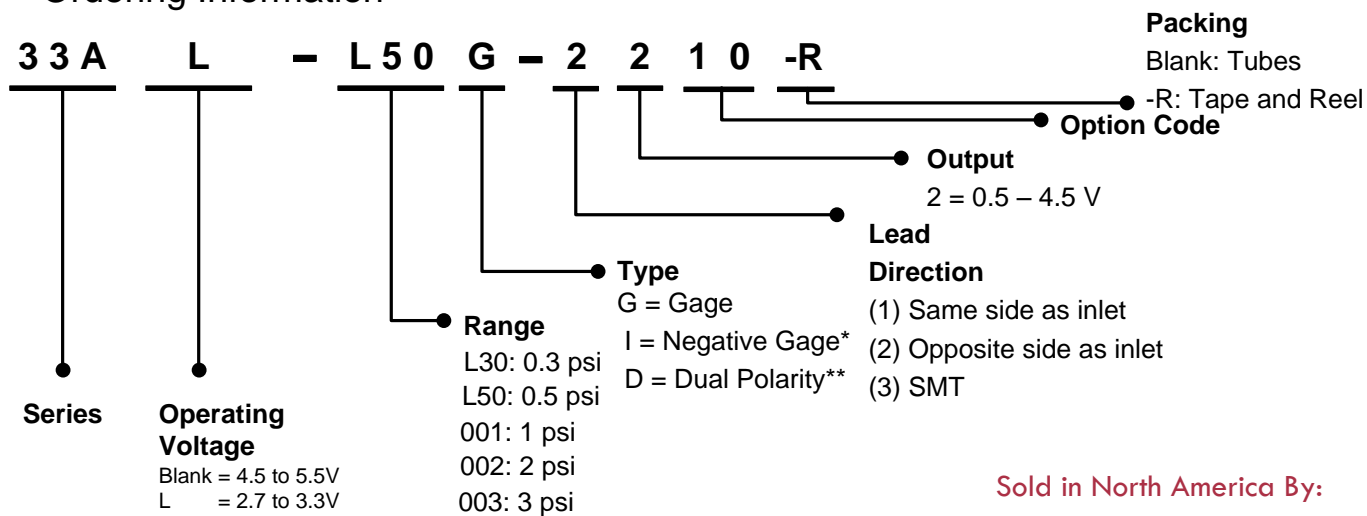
Ordering Information

33A L – L50 G – 2 2 1 0 -R

Packing
Blank: Tubes
-R: Tape and Reel

Option Code

Output
2 = 0.5 – 4.5 V

Lead Direction
(1) Same side as inlet
(2) Opposite side as inlet
(3) SMT

Type
G = Gage
I = Negative Gage*
D = Dual Polarity**

Range
L30: 0.3 psi
L50: 0.5 psi
001: 1 psi
002: 2 psi
003: 3 psi

Series

Operating Voltage
Blank = 4.5 to 5.5V
L = 2.7 to 3.3V

Sold in North America By: